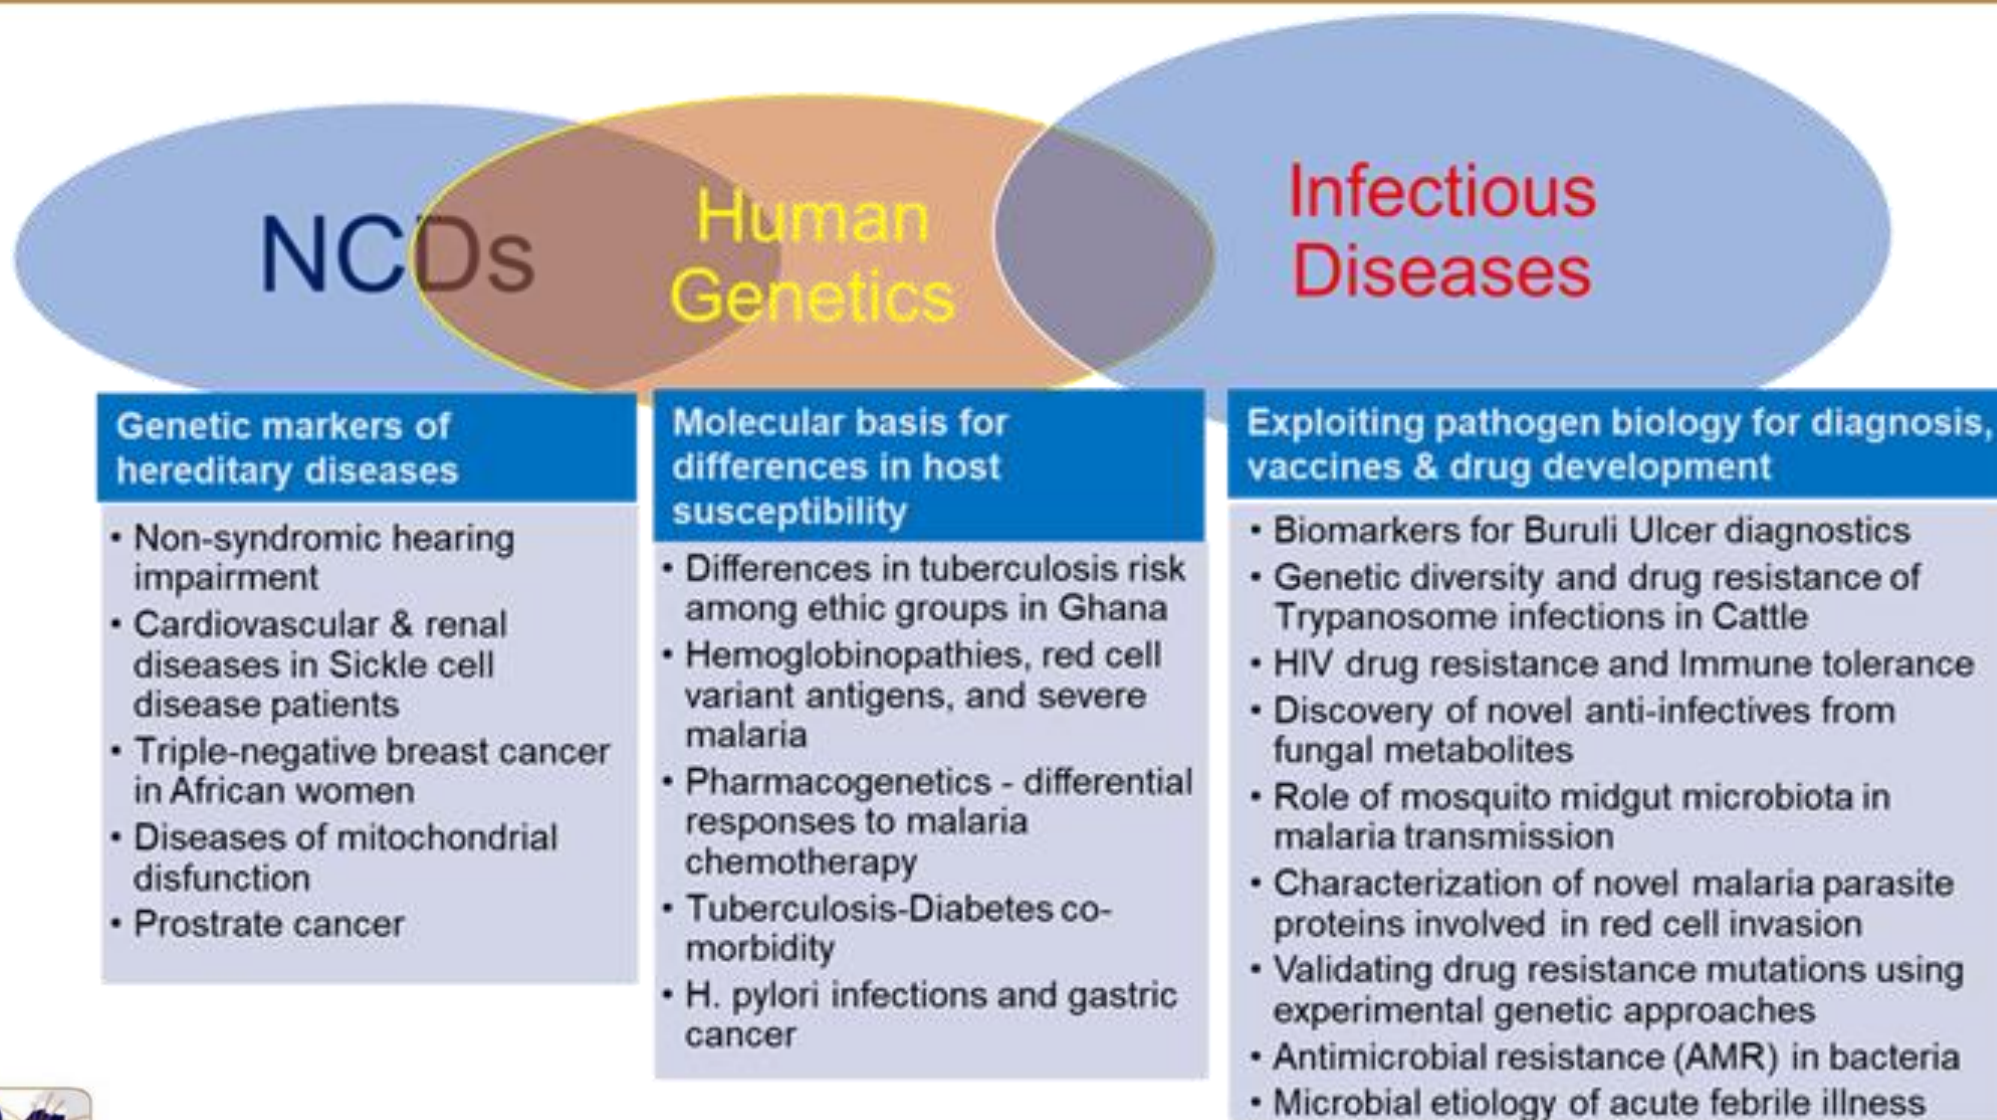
NCDs

Human Genetics

Infectious Diseases

Genetic markers of hereditary diseases

- Non-syndromic hearing impairment
- Cardiovascular & renal diseases in Sickle cell disease patients
- Triple-negative breast cancer in African women
- Diseases of mitochondrial disfunction
- Prostrate cancer

Molecular basis for differences in host susceptibility

- Differences in tuberculosis risk among ethic groups in Ghana
- Hemoglobinopathies, red cell variant antigens, and severe malaria
- Pharmacogenetics - differential responses to malaria chemotherapy
- Tuberculosis-Diabetes co-morbidity
- H. pylori infections and gastric cancer

Exploiting pathogen biology for diagnosis, vaccines & drug development

- Biomarkers for Buruli Ulcer diagnostics
- Genetic diversity and drug resistance of Trypanosome infections in Cattle
- HIV drug resistance and Immune tolerance
- Discovery of novel anti-infectives from fungal metabolites
- Role of mosquito midgut microbiota in malaria transmission
- Characterization of novel malaria parasite proteins involved in red cell invasion
- Validating drug resistance mutations using experimental genetic approaches
- Antimicrobial resistance (AMR) in bacteria
- Microbial etiology of acute febrile illness